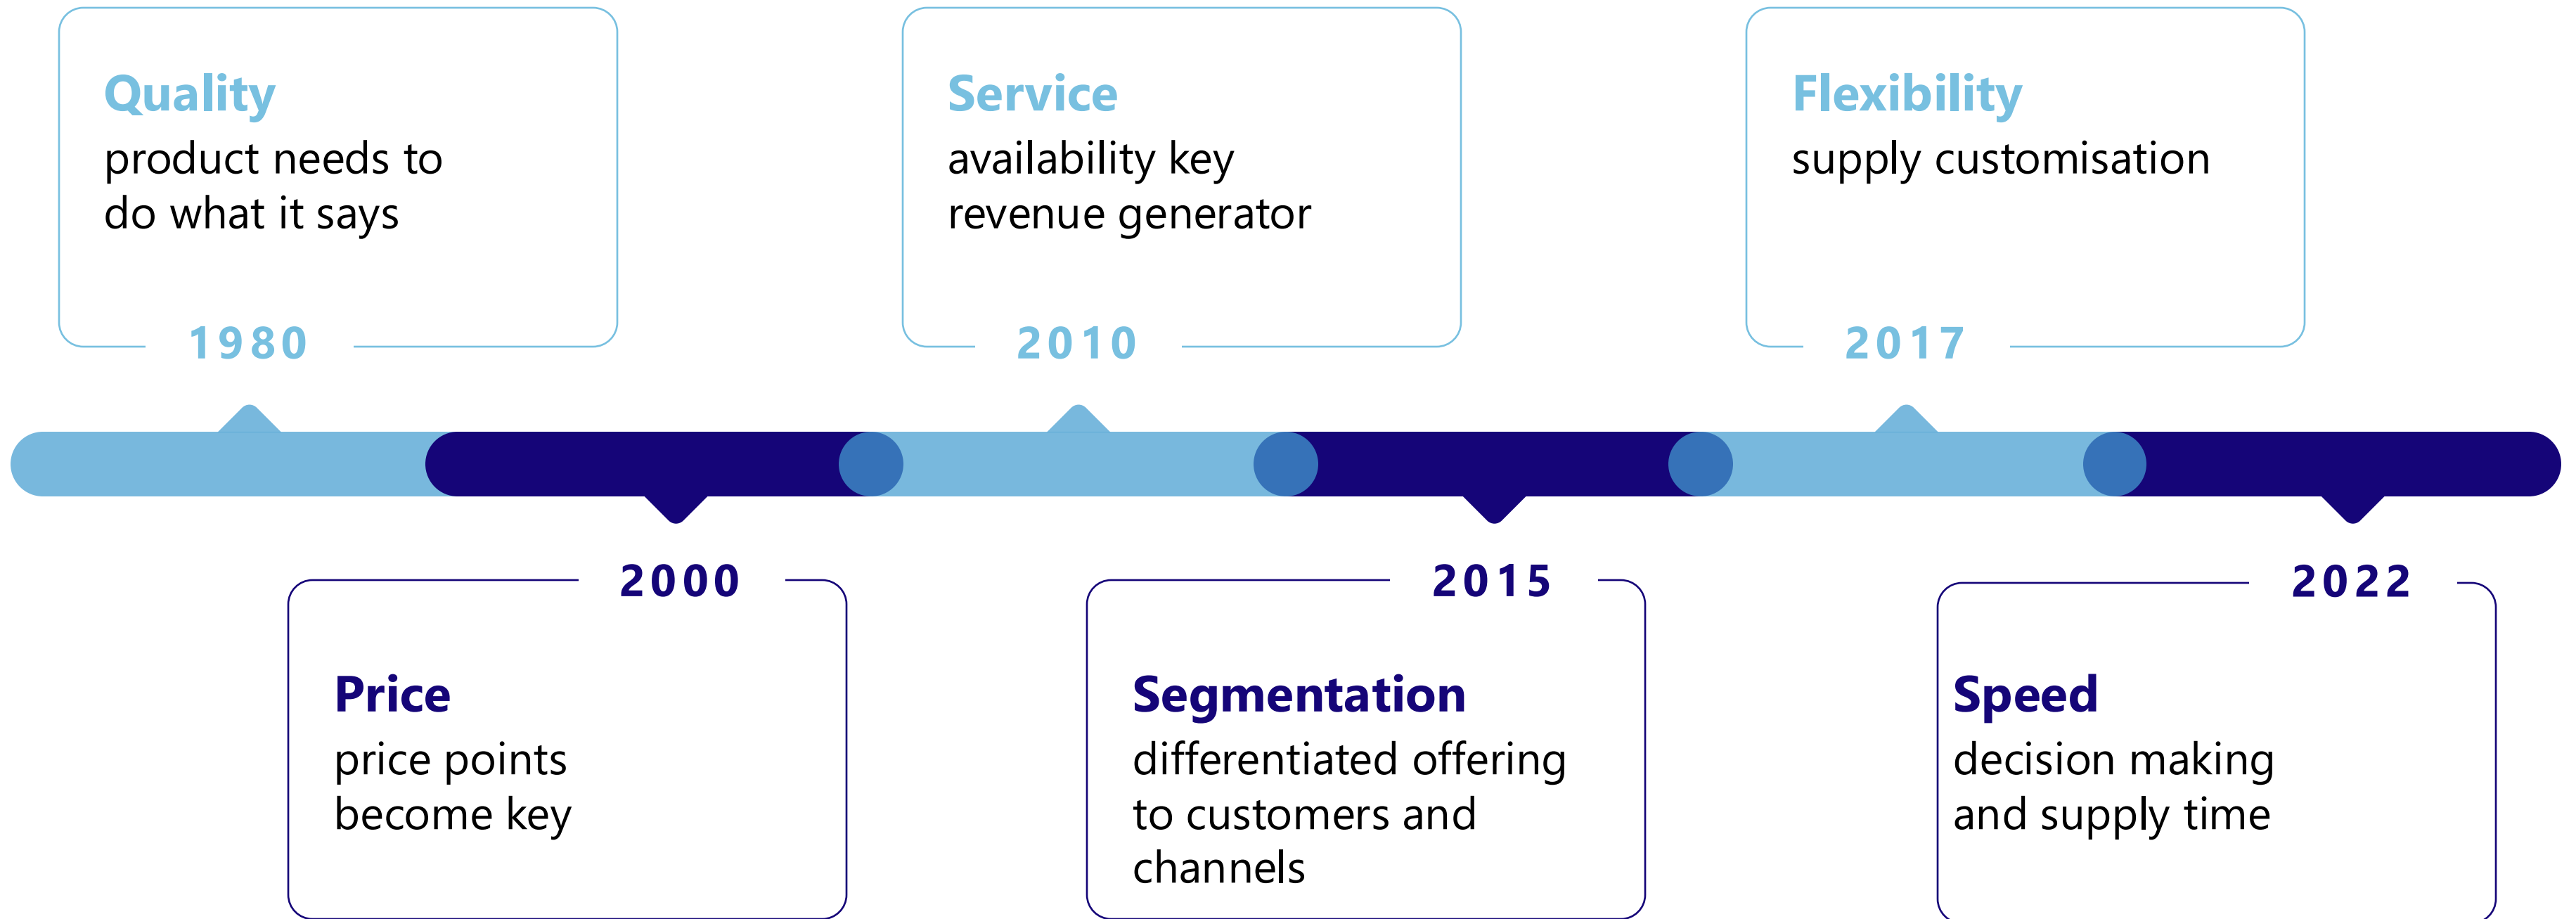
Quality
product needs to do what it says
1980

Service
availability key revenue generator
2010

Flexibility
supply customisation
2017

2000
Price
price points become key

2015
Segmentation
differentiated offering to customers and channels

2022
Speed
decision making and supply time